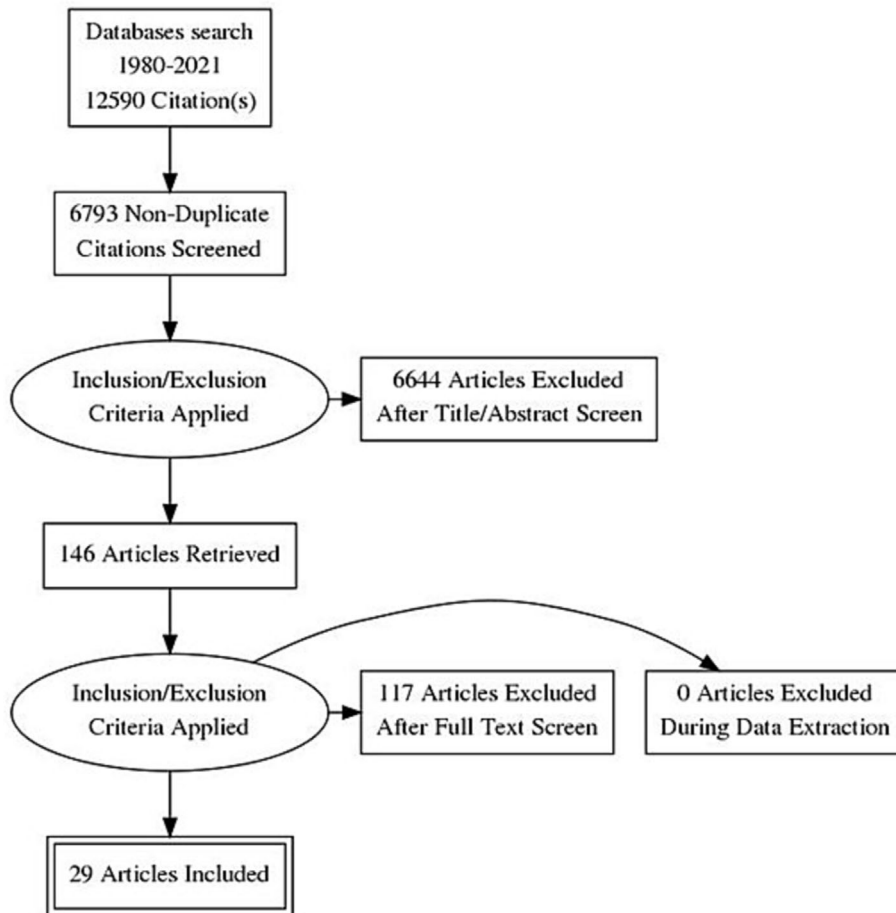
Databases search
1980-2021
12590 Citation(s)

6793 Non-Duplicate
Citations Screened

Inclusion/Exclusion
Criteria Applied

6644 Articles Excluded
After Title/Abstract Screen

146 Articles Retrieved

Inclusion/Exclusion
Criteria Applied

117 Articles Excluded
After Full Text Screen

0 Articles Excluded
During Data Extraction

29 Articles Included